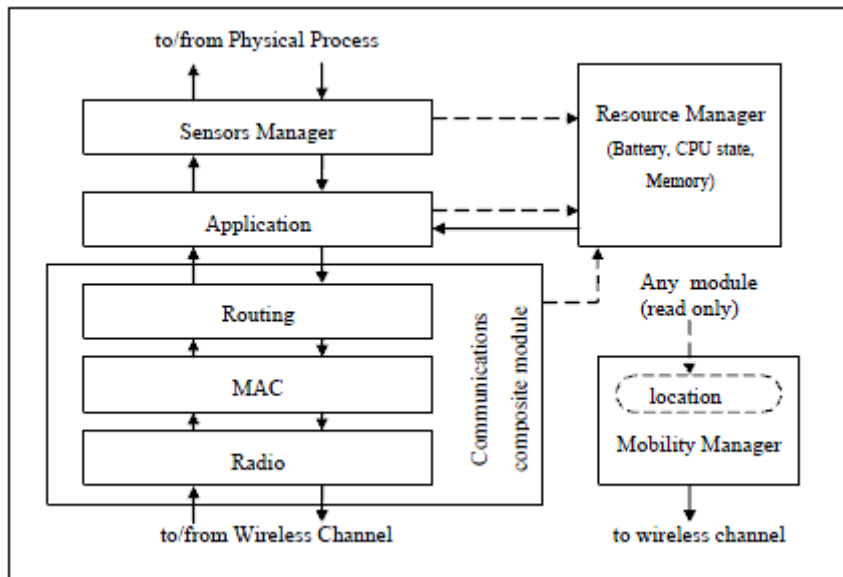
to/from Physical Process

Sensors Manager

Resource Manager
(Battery, CPU state, Memory)

Application

Routing

MAC

Radio

Communications composite module

Any module (read only)

location

Mobility Manager

to/from Wireless Channel

to wireless channel